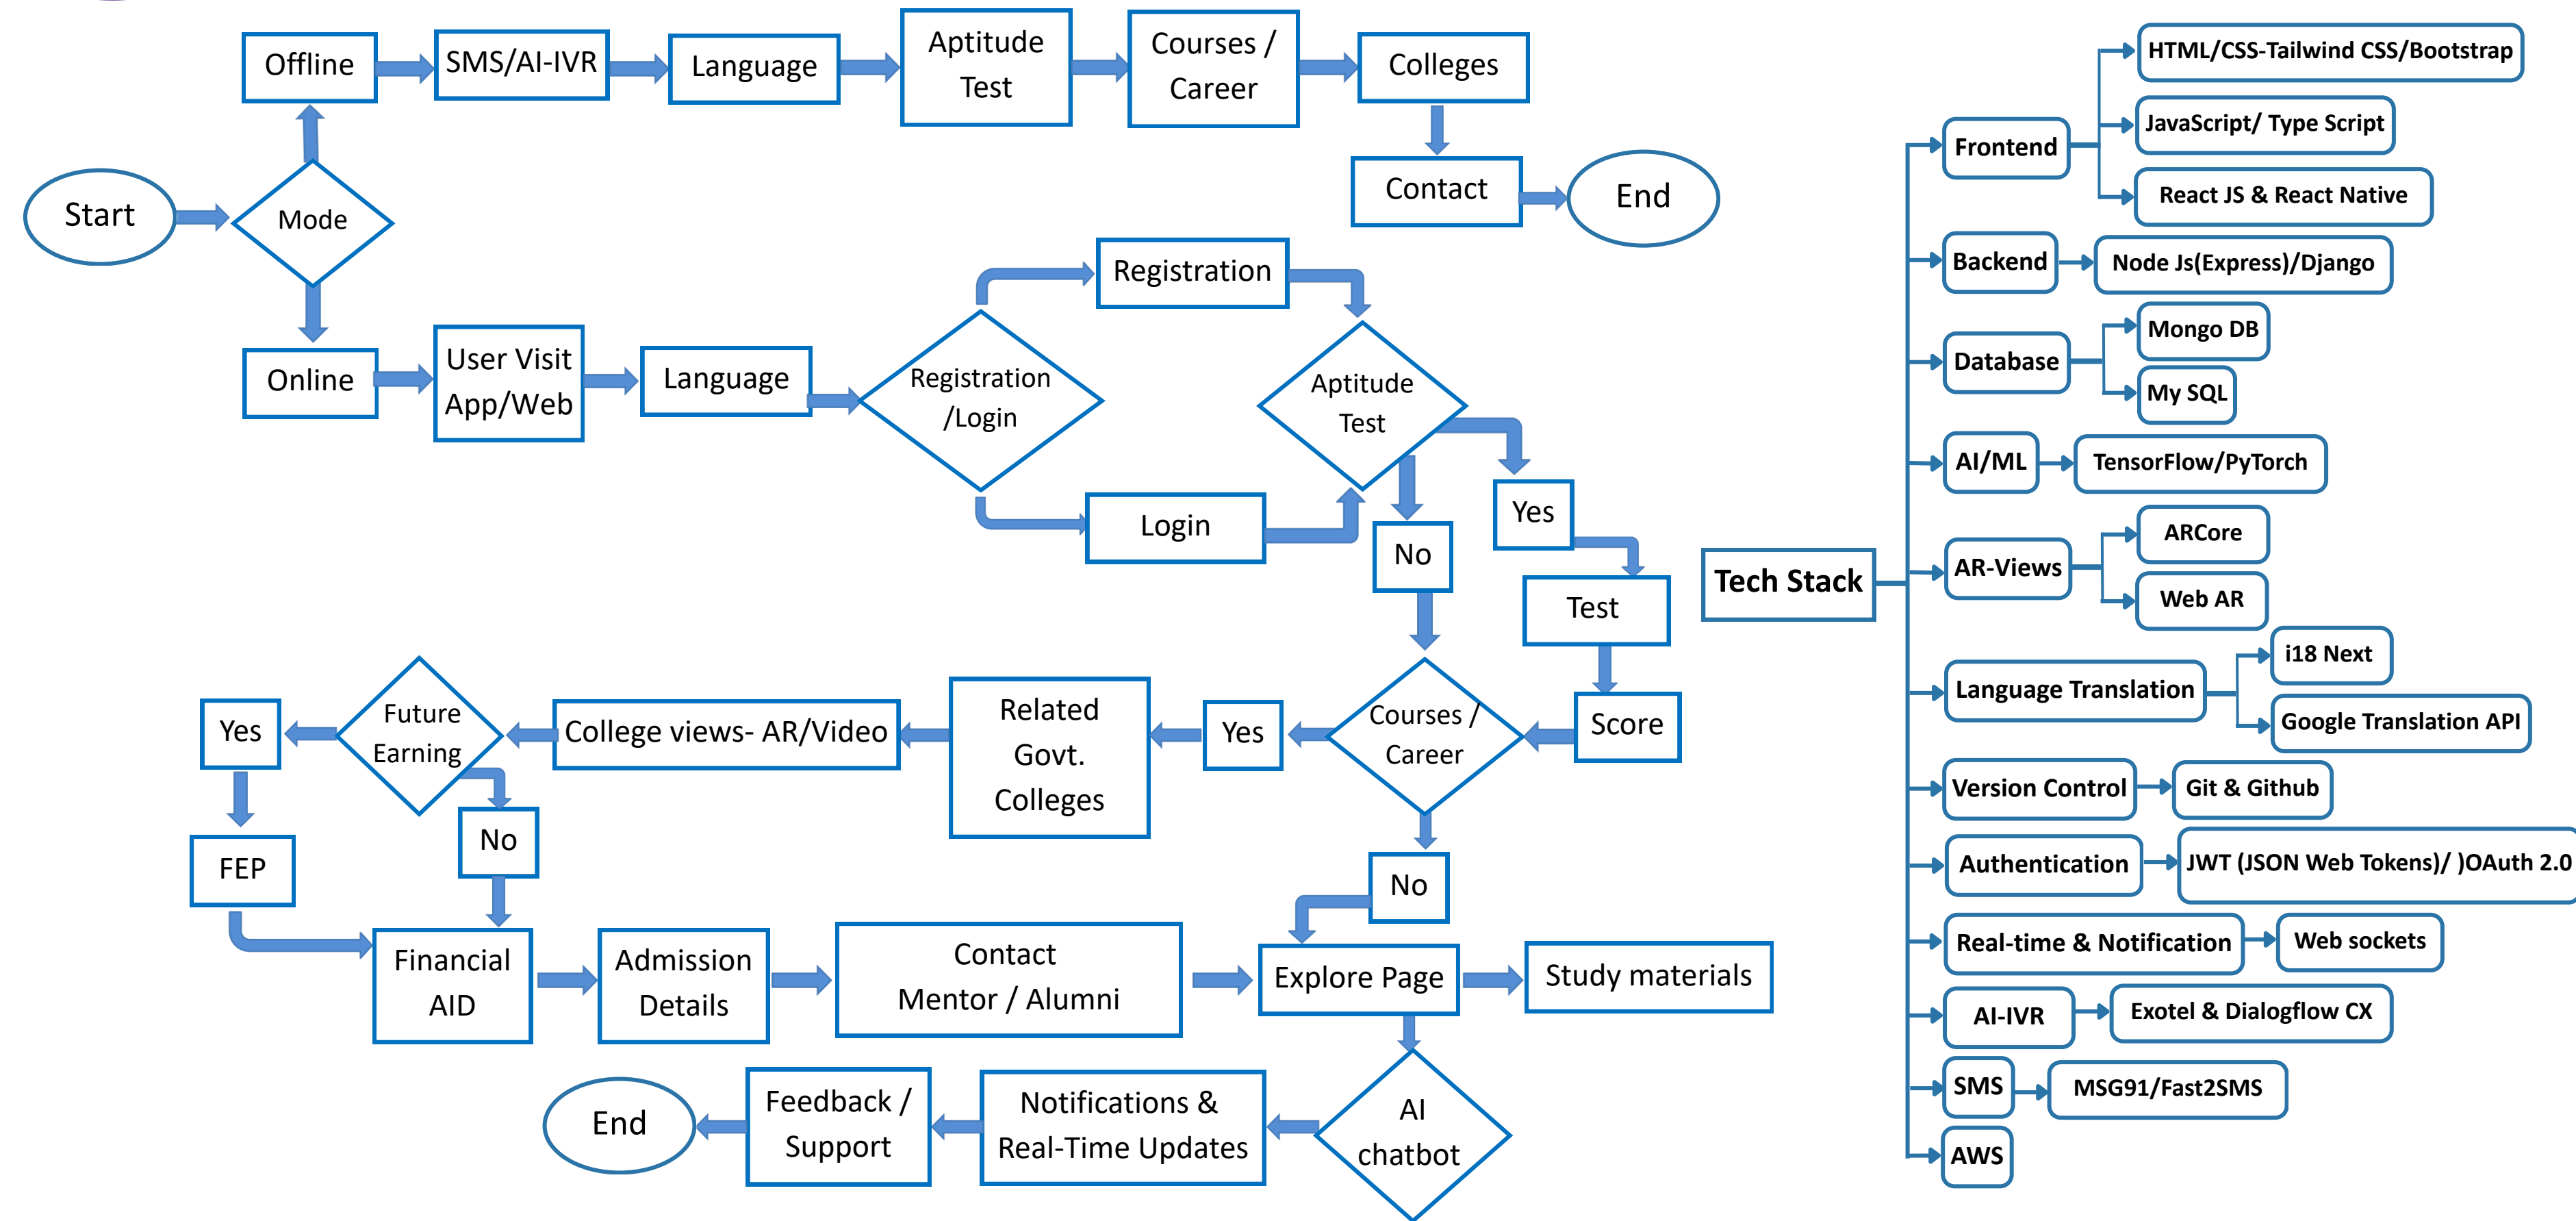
Start

Mode

Offline

SMS/AI-IVR

Language

Aptitude Test

Courses / Career

Colleges

Contact

End

Online

User Visit App/Web

Language

Registration /Login

Registration

Login

Aptitude Test

Yes

No

Test

Score

Courses / Career

Yes

Related Govt. Colleges

College views- AR/Video

Future Earning

Yes

No

FEP

Financial AID

Admission Details

Contact Mentor / Alumni

No

Explore Page

Study materials

AI chatbot

Notifications & Real-Time Updates

Feedback / Support

End

Tech Stack

Frontend

HTML/CSS-Tailwind CSS/Bootstrap

JavaScript/ Type Script

React JS & React Native

Backend

Node Js(Express)/Django

Database

Mongo DB

My SQL

AI/ML

TensorFlow/PyTorch

AR-Views

ARCore

Web AR

Language Translation

i18 Next

Google Translation API

Version Control

Git & Github

Authentication

JWT (JSON Web Tokens)/ )OAuth 2.0

Real-time & Notification

Web sockets

AI-IVR

Exotel & Dialogflow CX

SMS

MSG91/Fast2SMS

AWS